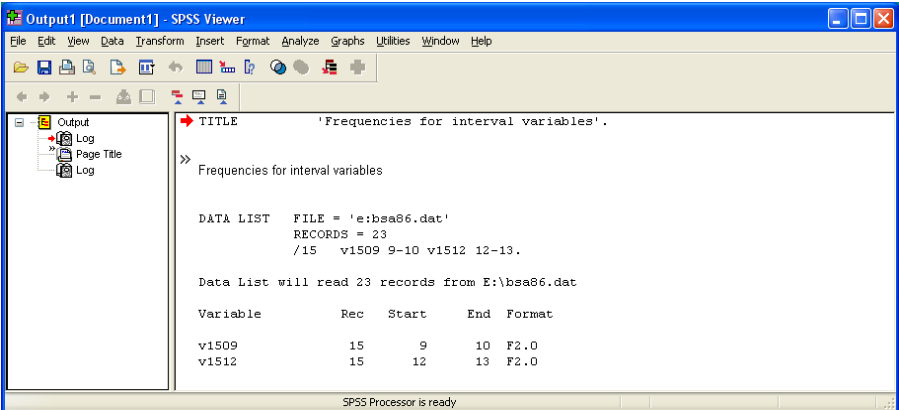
Output1 [Document1] - SPSS Viewer

File Edit View Data Transform Insert Format Analyze Graphs Utilities Window Help

Output
Log
Page Title
Log

TITLE 'Frequencies for interval variables'.

Frequencies for interval variables

DATA LIST FILE = 'e:bsa86.dat'
RECORDS = 23
/15 v1509 9-10 v1512 12-13.

Data List will read 23 records from E:\bsa86.dat

| Variable | Rec | Start | End | Format |
|---|---|---|---|---|
| v1509 | 15 | 9 | 10 | F2.0 |
| v1512 | 15 | 12 | 13 | F2.0 |

SPSS Processor is ready